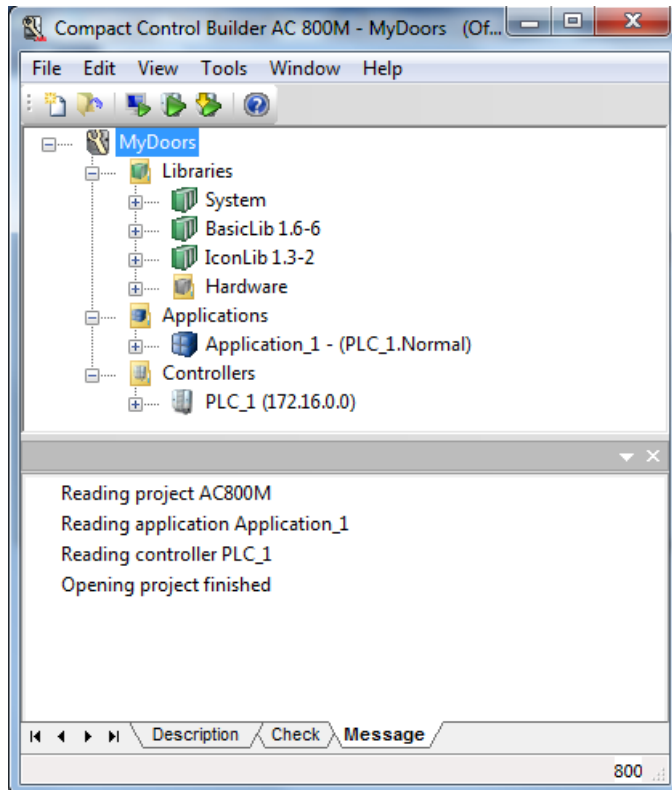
Compact Control Builder AC 800M - MyDoors (Of...

File Edit View Tools Window Help

MyDoors
Libraries
System
BasicLib 1.6-6
IconLib 1.3-2
Hardware
Applications
Application_1 - (PLC_1.Normal)
Controllers
PLC_1 (172.16.0.0)

Reading project AC800M
Reading application Application_1
Reading controller PLC_1
Opening project finished

Description Check Message

800